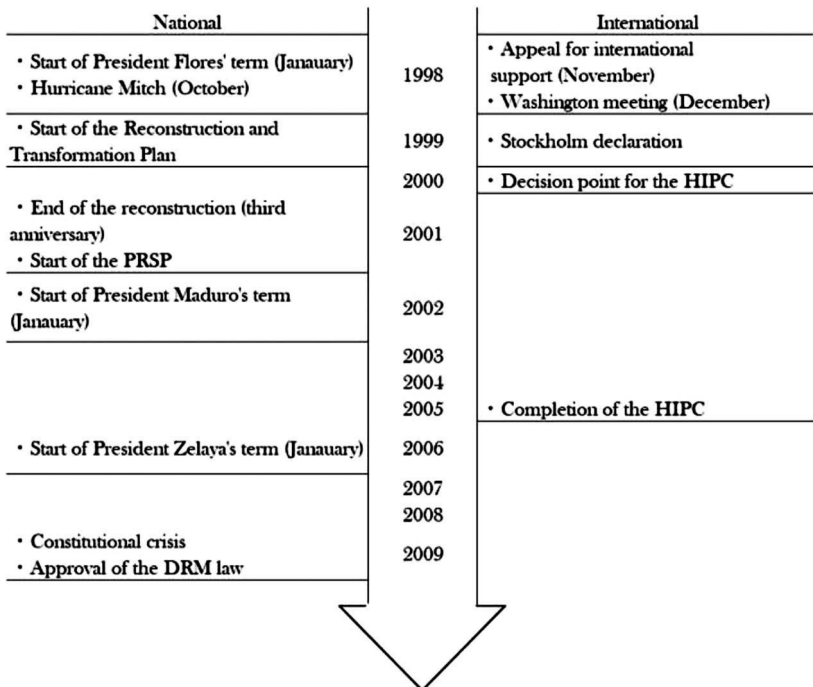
| National | | International |
|---|---|---|
| · Start of President Flores' term (Janauary)<br>· Hurricane Mitch (October) | 1998 | · Appeal for international support (November)<br>· Washington meeting (December) |
| · Start of the Reconstruction and Transformation Plan | 1999 | · Stockholm declaration |
| | 2000 | · Decision point for the HIPC |
| · End of the reconstruction (third anniversary)<br>· Start of the PRSP | 2001 | |
| · Start of President Maduro's term (Janauary) | 2002 | |
| | 2003 | |
| | 2004 | |
| | 2005 | · Completion of the HIPC |
| · Start of President Zelaya's term (Janauary) | 2006 | |
| | 2007 | |
| | 2008 | |
| · Constitutional crisis<br>· Approval of the DRM law | 2009 | |